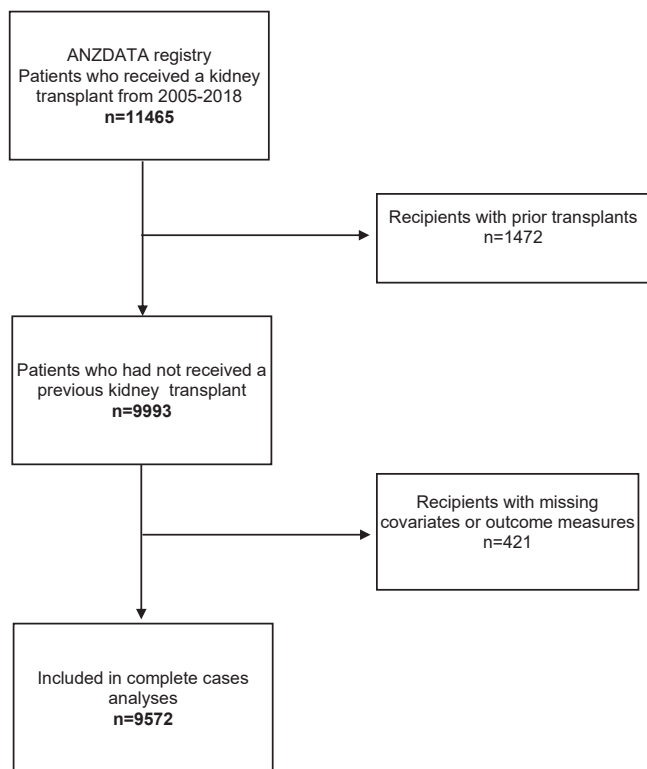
ANZDATA registry
Patients who received a kidney transplant from 2005-2018
**n=11465**

Recipients with prior transplants
n=1472

Patients who had not received a previous kidney transplant
**n=9993**

Recipients with missing covariates or outcome measures
n=421

Included in complete cases analyses
**n=9572**